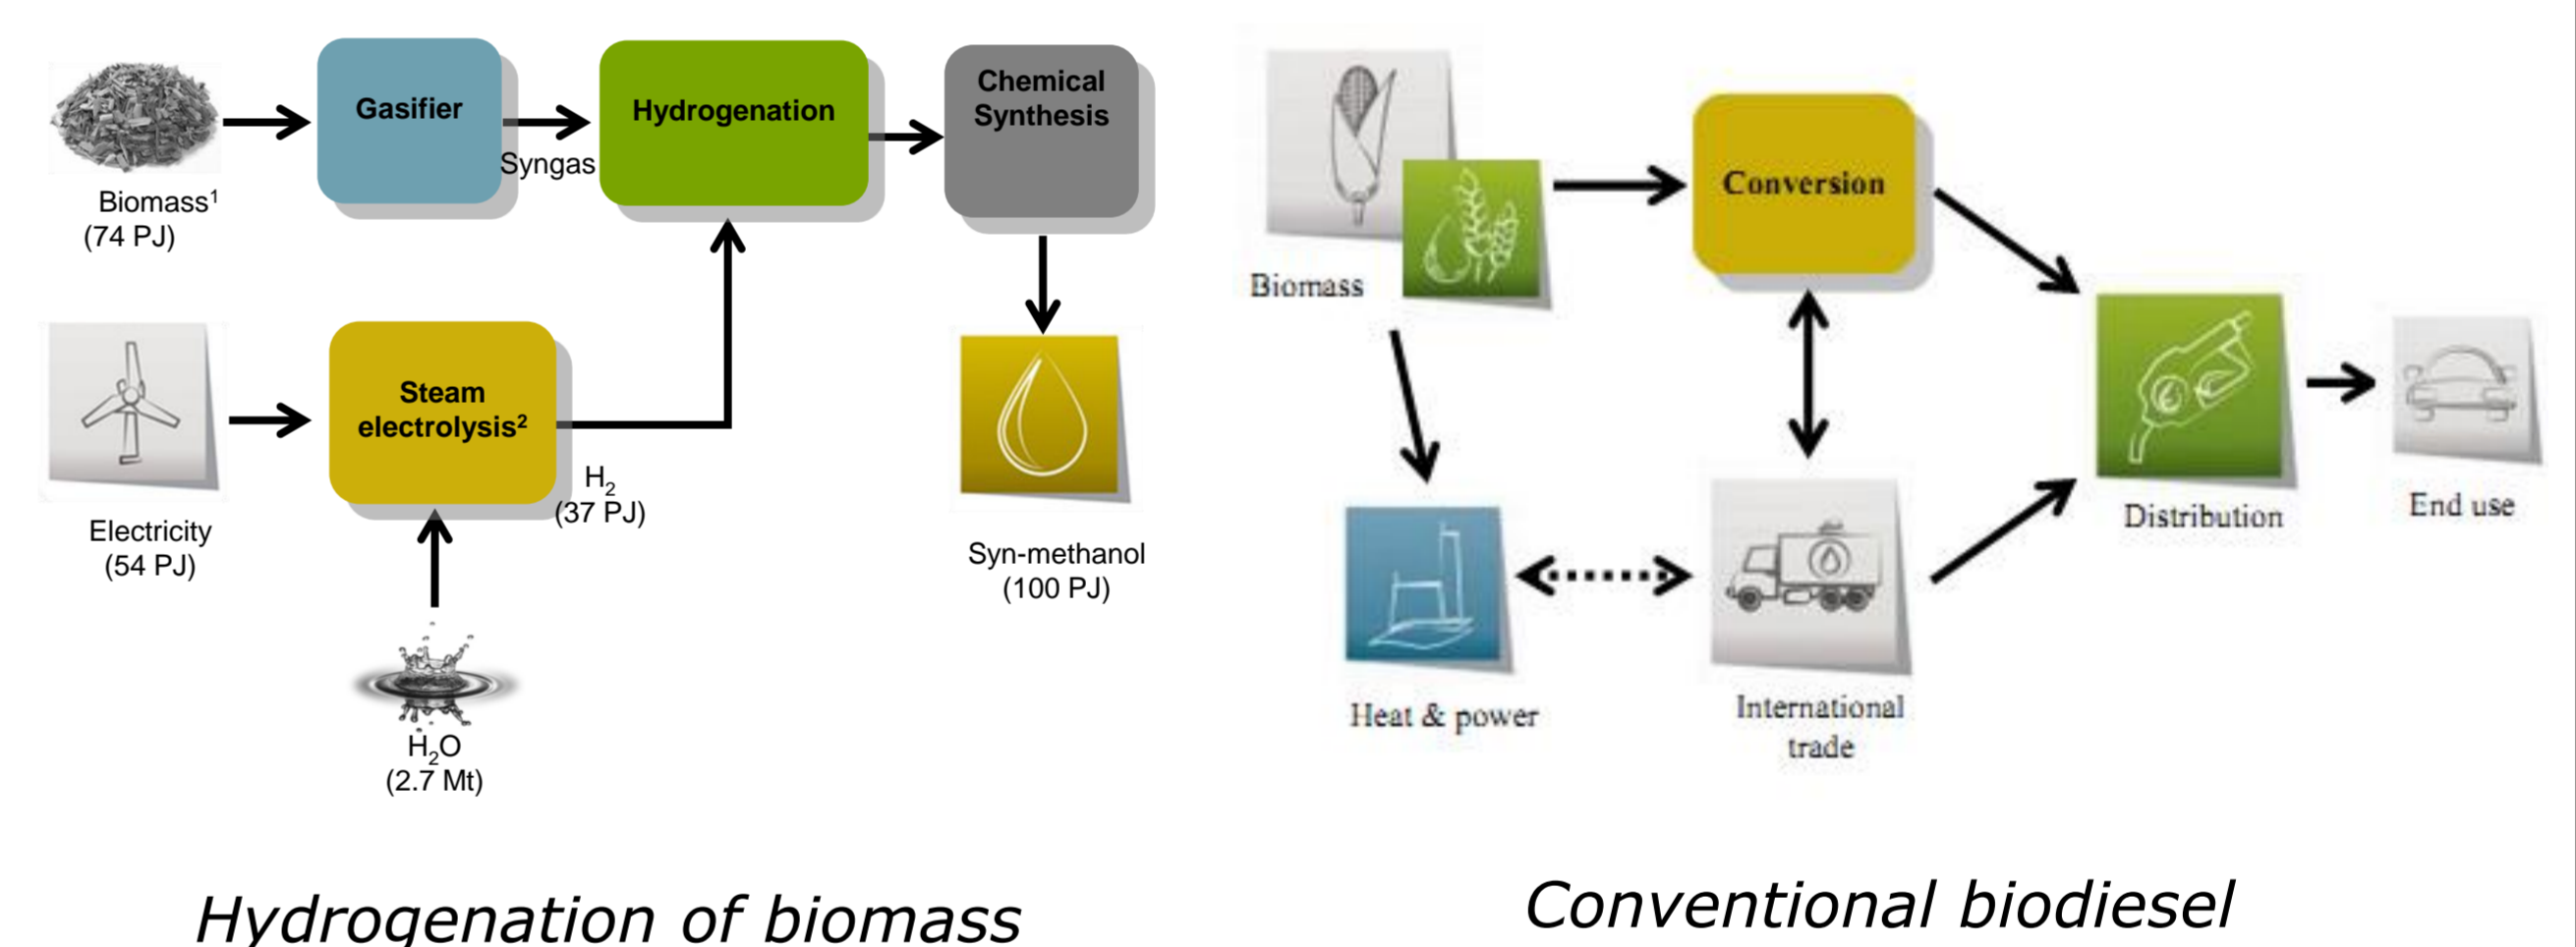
Biomass$^1$
(74 PJ)

Gasifier

Syngas

Hydrogenation

Chemical Synthesis

Electricity
(54 PJ)

Steam electrolysis$^2$

$H_2$
(37 PJ)

Syn-methanol
(100 PJ)

$H_2O$
(2.7 Mt)

Hydrogenation of biomass

Biomass

Conversion

Distribution

End use

Heat & power

International trade

Conventional biodiesel